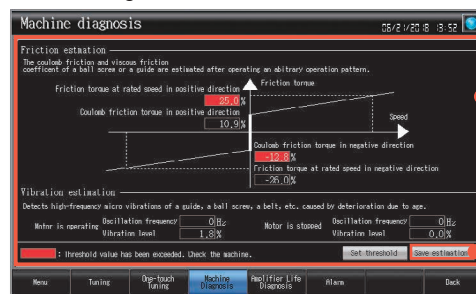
Machine diagnosis

06/21/2018 13:52

Friction estimation

The coulomb friction and viscous friction coefficient of a ball screw or a guide are estimated after operating an abitrary operation pattern.

Friction torque

Friction torque at rated speed in positive direction

25.0 %

Coulomb friction torque in positive direction

10.9 %

Speed

Coulomb friction torque in negative direction

-12.8 %

Friction torque at rated speed in negative direction

-26.0 %

Vibration estimation

Detects high-frequency micro vibrations of a guide, a ball screw, a belt, etc. caused by deterioration due to age.

Motor is operating

Oscillation frequency 0 Hz

Vibration level 1.8 %

Motor is stopped

Oscillation frequency 0 Hz

Vibration level 0.0 %

: threshold value has been exceeded. Check the machine.

Set threshold

Save estimation

Menu

Tuning

One-touch Tuning

Machine Diagnosis

Amplifier Life Diagnosis

Alarm

Back